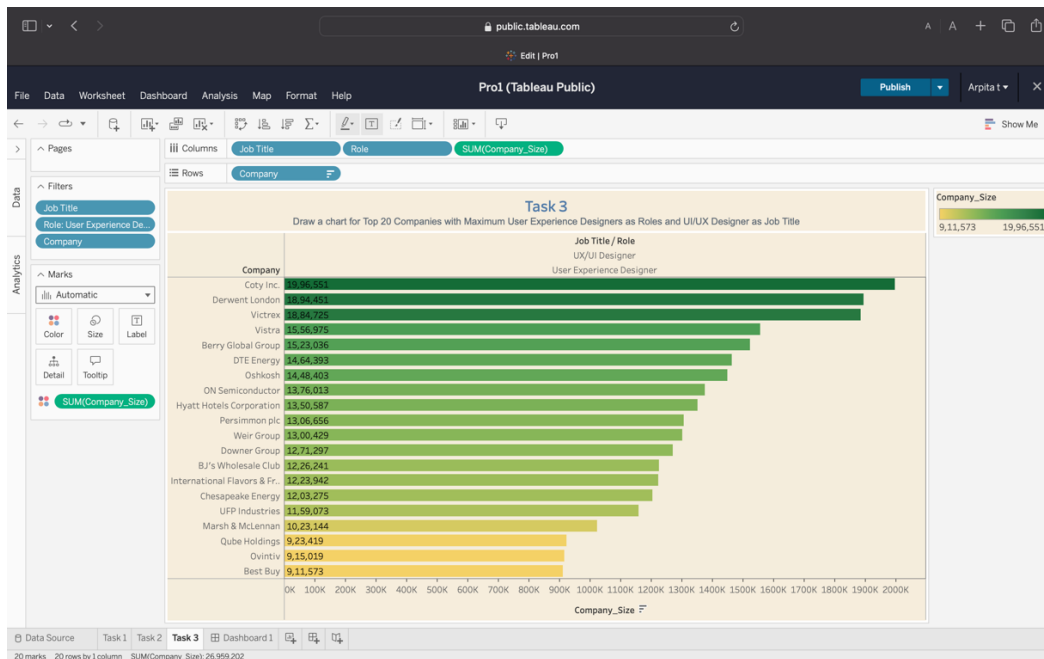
public.tableau.com

Edit | Pro1

File Data Worksheet Dashboard Analysis Map Format Help

Pro1 (Tableau Public)

Publish

Arpita t

Show Me

Pages

Columns Job Title Role SUM(Company_Size)

Rows Company

Data

Filters

Job Title

Role: User Experience De...

Company

Analytics

Marks

Automatic

Color Size Label

Detail Tooltip

SUM(Company_Size)

Task 3

Draw a chart for Top 20 Companies with Maximum User Experience Designers as Roles and UI/UX Designer as Job Title

Job Title / Role

UX/UI Designer

User Experience Designer

Company

| Company | Company_Size |
|---|---|
| Coty Inc. | 19,96,551 |
| Derwent London | 18,94,451 |
| Victrex | 18,84,725 |
| Vistra | 15,56,975 |
| Berry Global Group | 15,23,036 |
| DTE Energy | 14,64,393 |
| Oshkosh | 14,48,403 |
| ON Semiconductor | 13,76,013 |
| Hyatt Hotels Corporation | 13,50,587 |
| Persimmon plc | 13,06,656 |
| Weir Group | 13,00,429 |
| Downer Group | 12,71,297 |
| BJ's Wholesale Club | 12,26,241 |
| International Flavors & Fr.. | 12,23,942 |
| Chesapeake Energy | 12,03,275 |
| UFP Industries | 11,59,073 |
| Marsh & McLennan | 10,23,144 |
| Qube Holdings | 9,23,419 |
| Ovintiv | 9,15,019 |
| Best Buy | 9,11,573 |

0K 100K 200K 300K 400K 500K 600K 700K 800K 900K 1000K 1100K 1200K 1300K 1400K 1500K 1600K 1700K 1800K 1900K 2000K

Company_Size

Company_Size

9,11,573 19,96,551

Data Source Task 1 Task 2 Task 3 Dashboard 1

20 marks 20 rows by 1 column SUM(Company_Size): 26,959,202